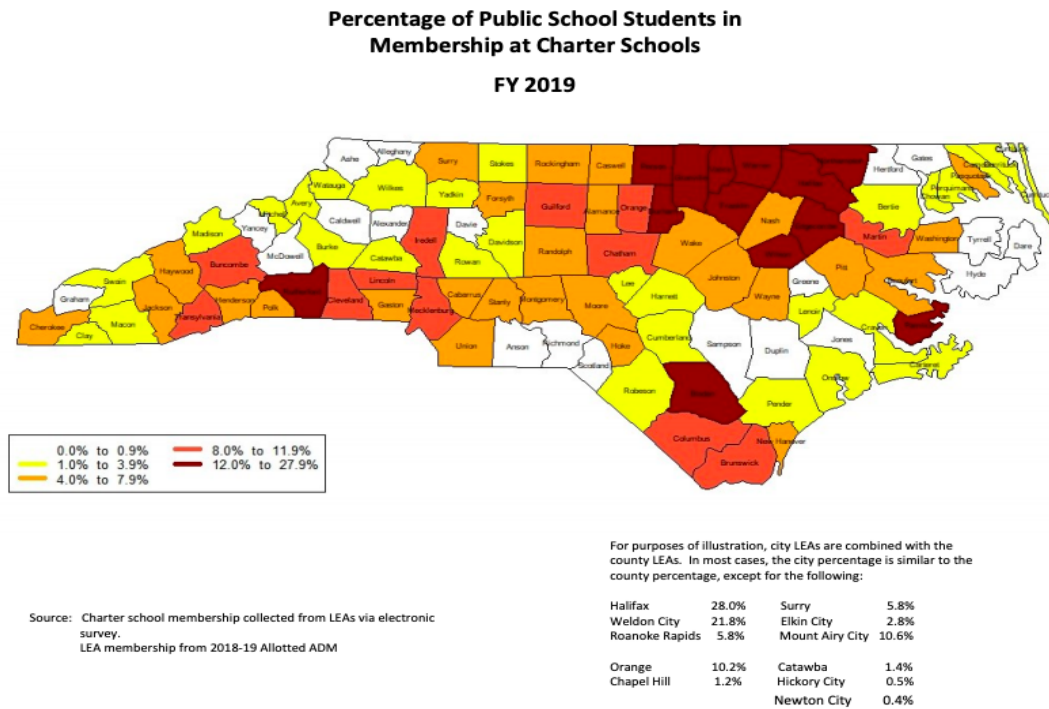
Percentage of Public School Students in Membership at Charter Schools

FY 2019

Ashe, Alleghany, Surry, Stokes, Rockingham, Caswell, Gates, Hertford, Camden, Currituck, Watauga, Wilkes, Yadkin, Forsyth, Guilford, Alamance, Orange, Nash, Bertie, Perquimans, Chowan, Pasquotank, Avery, Mitchell, Yancey, Caldwell, Alexander, Davie, Davidson, Iredell, Martin, Washington, Tyrrell, Dare, Madison, McDowell, Burke, Catawba, Rowan, Randolph, Chatham, Wake, Pitt, Beaufort, Hyde, Haywood, Buncombe, Swain, Lincoln, Johnston, Wayne, Greene, Graham, Henderson, Rutherford, Cleveland, Gaston, Cabarrus, Stanly, Montgomery, Moore, Lee, Harnett, Lenoir, Craven, Cherokee, Macon, Jackson, Transylvania, Polk, Mecklenburg, Union, Anson, Richmond, Hoke, Cumberland, Sampson, Duplin, Jones, Pamlico, Clay, Scotland, Carteret, Onslow, Robeson, Pender, Columbus, New Hanover, Brunswick

0.0% to 0.9%
1.0% to 3.9%
4.0% to 7.9%
8.0% to 11.9%
12.0% to 27.9%

For purposes of illustration, city LEAs are combined with the county LEAs. In most cases, the city percentage is similar to the county percentage, except for the following:

| | | | |
|---|---|---|---|
| Halifax | 28.0% | Surry | 5.8% |
| Weldon City | 21.8% | Elkin City | 2.8% |
| Roanoke Rapids | 5.8% | Mount Airy City | 10.6% |
| Orange | 10.2% | Catawba | 1.4% |
| Chapel Hill | 1.2% | Hickory City | 0.5% |
| | | Newton City | 0.4% |

Source: Charter school membership collected from LEAs via electronic survey.
LEA membership from 2018-19 Allotted ADM